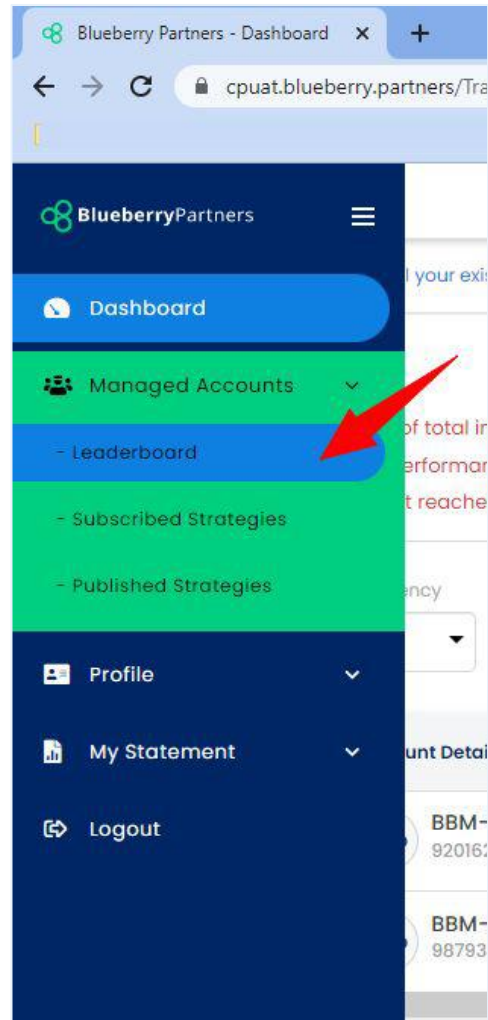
Blueberry Partners - Dashboard ×
+
cpuat.blueberry.partners/Tra

BlueberryPartners

Dashboard
Managed Accounts
- Leaderboard
- Subscribed Strategies
- Published Strategies
Profile
My Statement
Logout

l your exi
of total in
erforma
t reache
ency
unt Deta
BBM-
92016
BBM-
98793